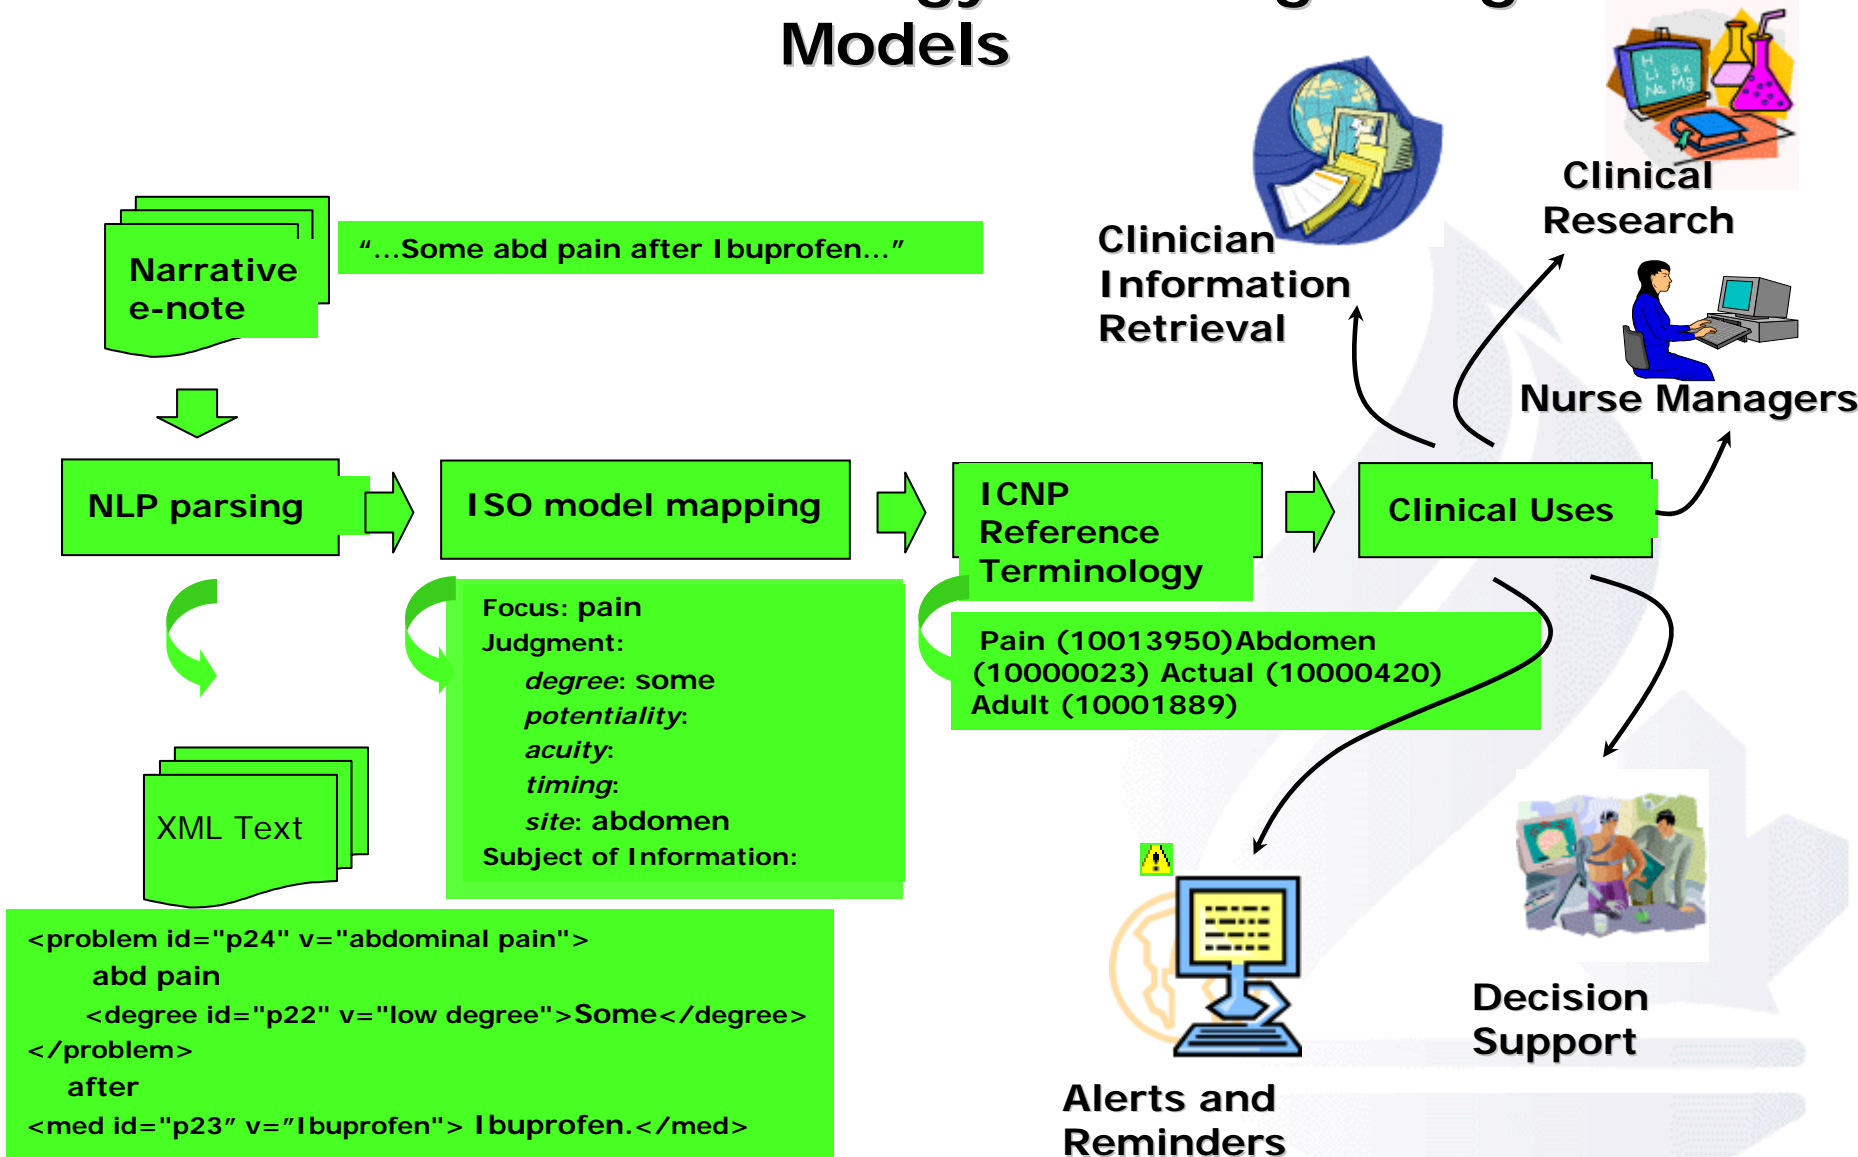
Models

Narrative e-note

"…Some abd pain after Ibuprofen…"

Clinician Information Retrieval

Clinical Research

Nurse Managers

NLP parsing

ISO model mapping

ICNP Reference Terminology

Clinical Uses

Focus: pain
Judgment:
*degree*: some
*potentiality*:
*acuity*:
*timing*:
*site*: abdomen
Subject of Information:

Pain (10013950)Abdomen (10000023) Actual (10000420) Adult (10001889)

XML Text

<problem id="p24" v="abdominal pain">
abd pain
<degree id="p22" v="low degree">Some</degree>
</problem>
after
<med id="p23" v="Ibuprofen"> Ibuprofen.</med>

Decision Support

Alerts and Reminders